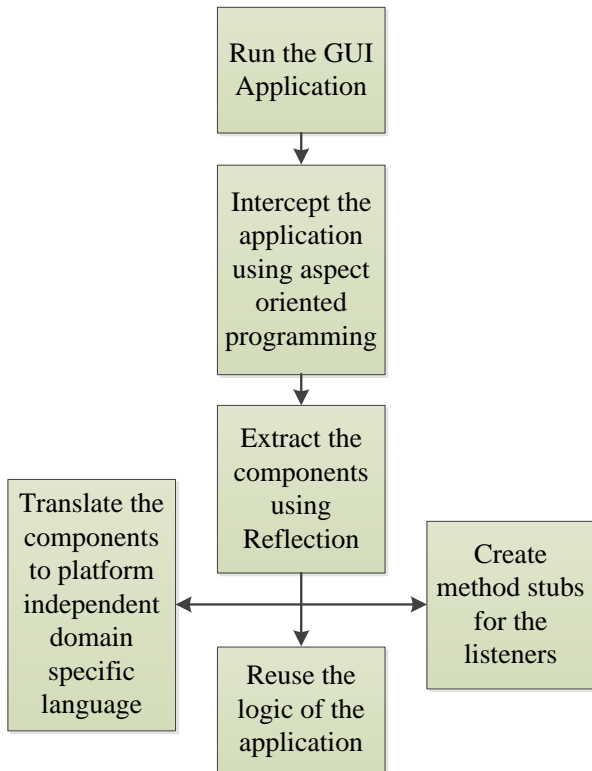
Run the GUI Application

Intercept the application using aspect oriented programming

Extract the components using Reflection

Translate the components to platform independent domain specific language

Create method stubs for the listeners

Reuse the logic of the application